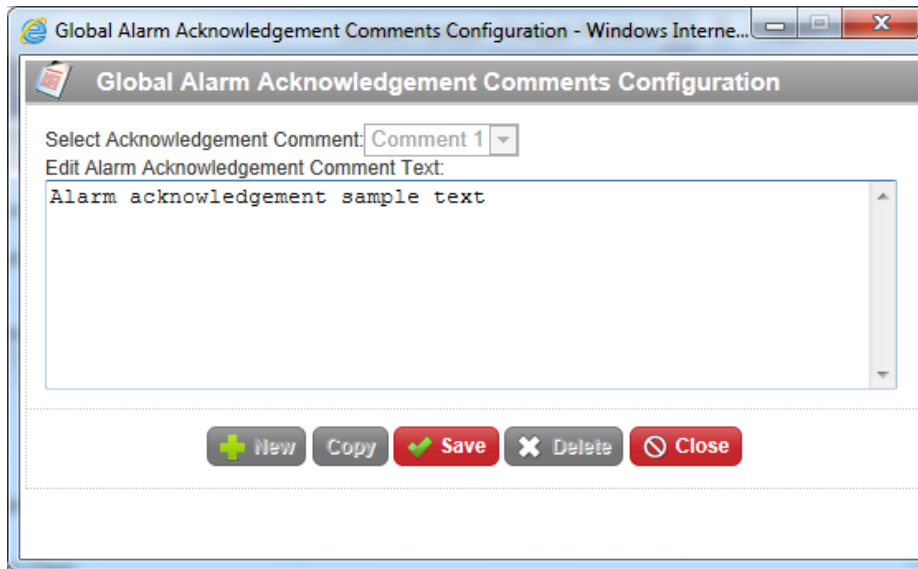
Global Alarm Acknowledgement Comments Configuration - Windows Interne...

Global Alarm Acknowledgement Comments Configuration

Select Acknowledgement Comment: Comment 1

Edit Alarm Acknowledgement Comment Text:

Alarm acknowledgement sample text

New Copy Save Delete Close